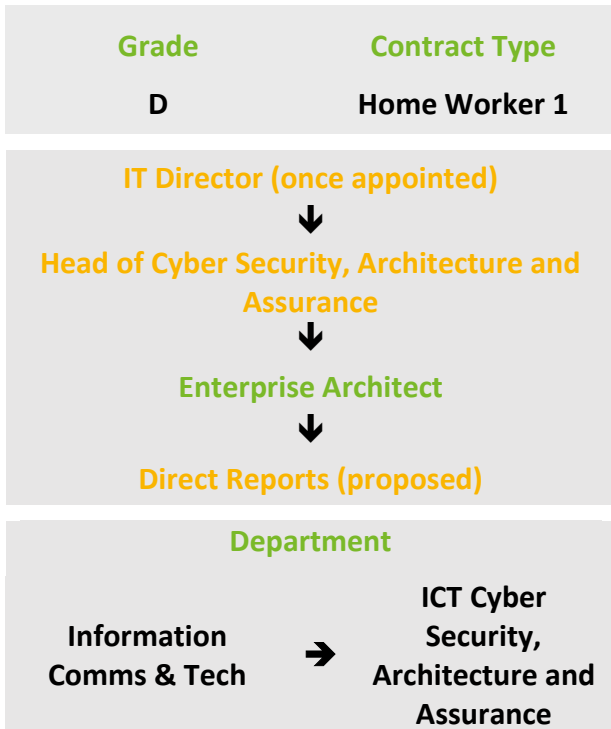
| Grade | Contract Type |
|---|---|
| D | Home Worker 1 |

IT Director (once appointed)

Head of Cyber Security, Architecture and Assurance

Enterprise Architect

Direct Reports (proposed)

Department

Information Comms & Tech ➔ ICT Cyber Security, Architecture and Assurance